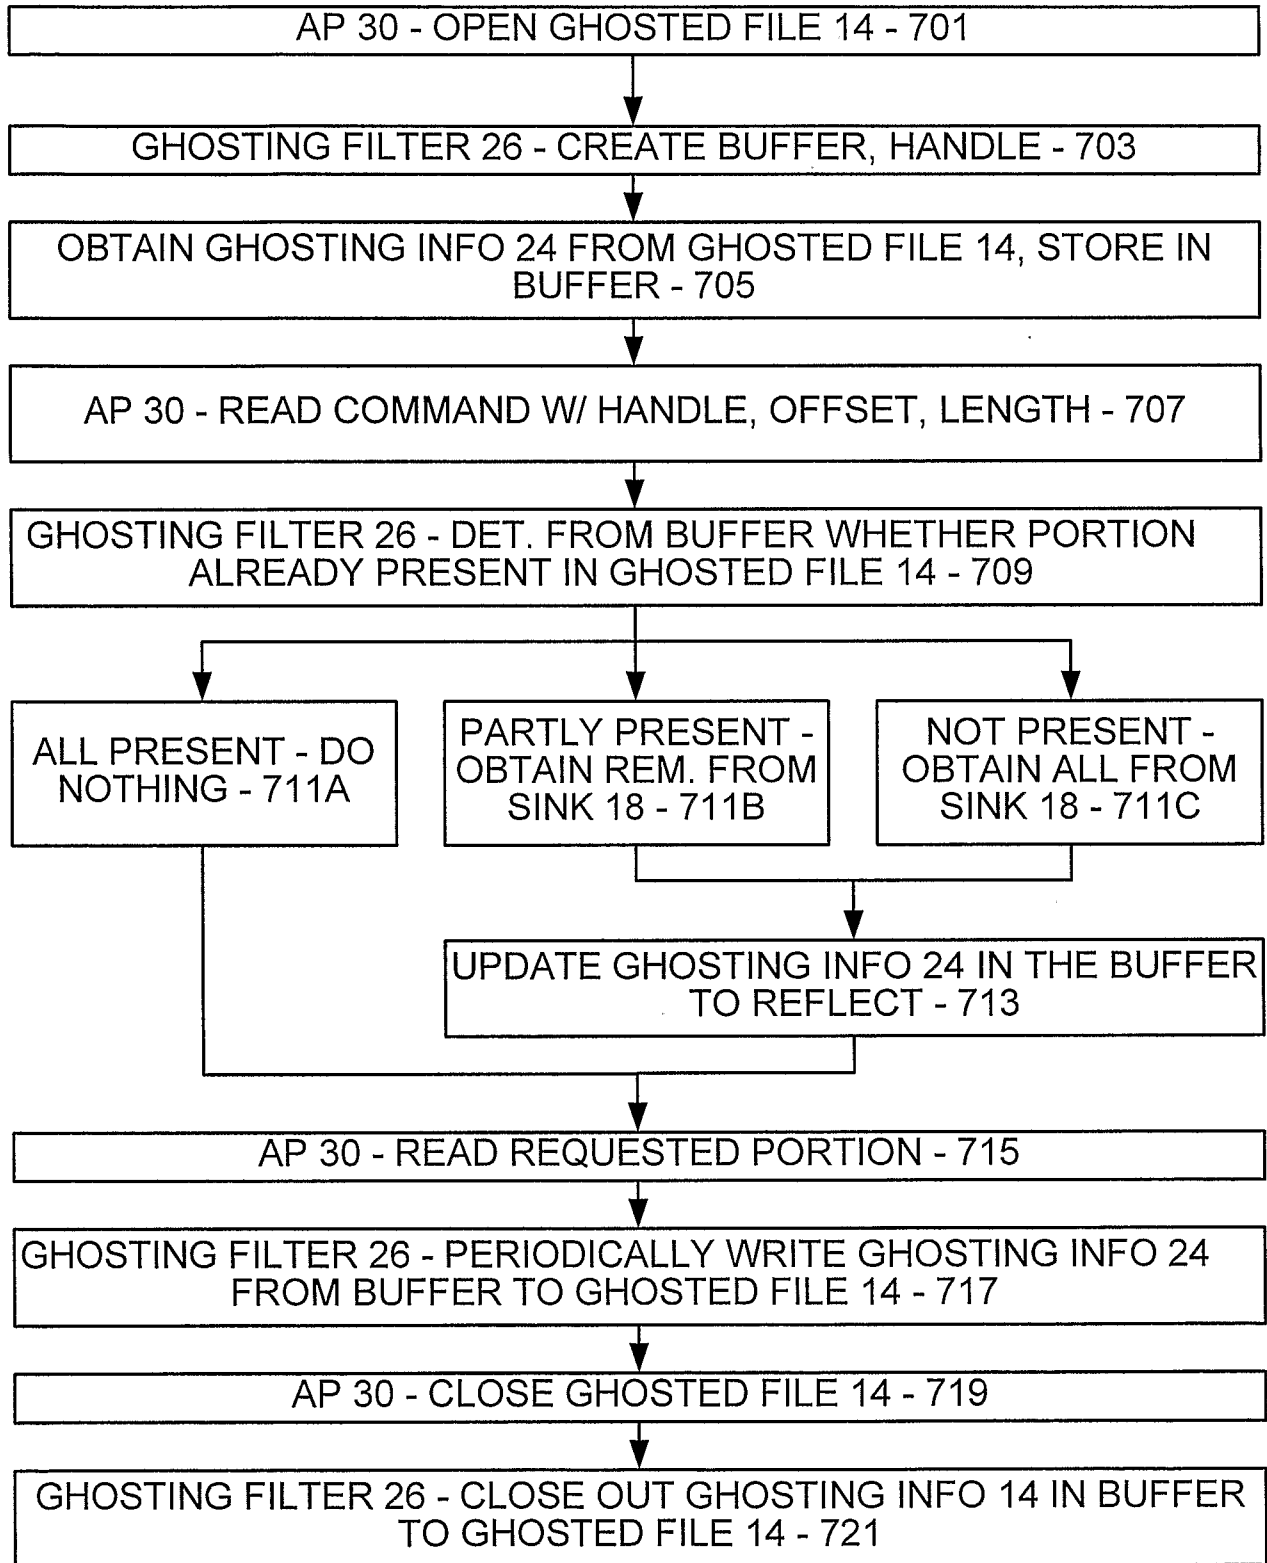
AP 30 - OPEN GHOSTED FILE 14 - 701

GHOSTING FILTER 26 - CREATE BUFFER, HANDLE - 703

OBTAIN GHOSTING INFO 24 FROM GHOSTED FILE 14, STORE IN BUFFER - 705

AP 30 - READ COMMAND W/ HANDLE, OFFSET, LENGTH - 707

GHOSTING FILTER 26 - DET. FROM BUFFER WHETHER PORTION ALREADY PRESENT IN GHOSTED FILE 14 - 709

ALL PRESENT - DO NOTHING - 711A

PARTLY PRESENT - OBTAIN REM. FROM SINK 18 - 711B

NOT PRESENT - OBTAIN ALL FROM SINK 18 - 711C

UPDATE GHOSTING INFO 24 IN THE BUFFER TO REFLECT - 713

AP 30 - READ REQUESTED PORTION - 715

GHOSTING FILTER 26 - PERIODICALLY WRITE GHOSTING INFO 24 FROM BUFFER TO GHOSTED FILE 14 - 717

AP 30 - CLOSE GHOSTED FILE 14 - 719

GHOSTING FILTER 26 - CLOSE OUT GHOSTING INFO 14 IN BUFFER TO GHOSTED FILE 14 - 721